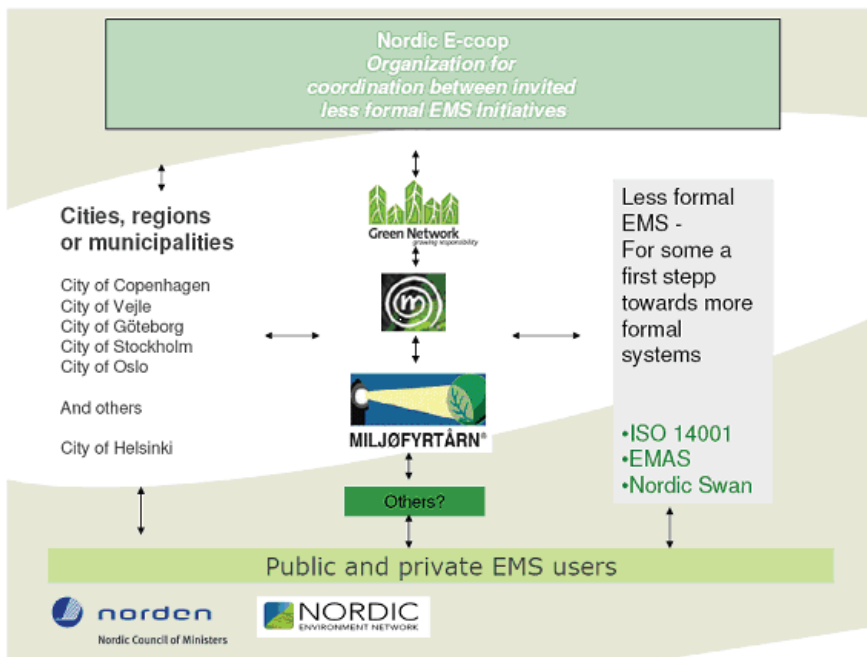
Nordic E-coop
Organization for coordination between invited less formal EMS initiatives

Cities, regions or municipalities

City of Copenhagen
City of Vejle
City of Göteborg
City of Stockholm
City of Oslo

And others

City of Helsinki

Green Network
growing responsibility

MILJØFYRTÅRN®

Others?

Less formal EMS -
For some a first stepp towards more formal systems

•ISO 14001
•EMAS
•Nordic Swan

Public and private EMS users

norden
Nordic Council of Ministers

NORDIC
ENVIRONMENT NETWORK